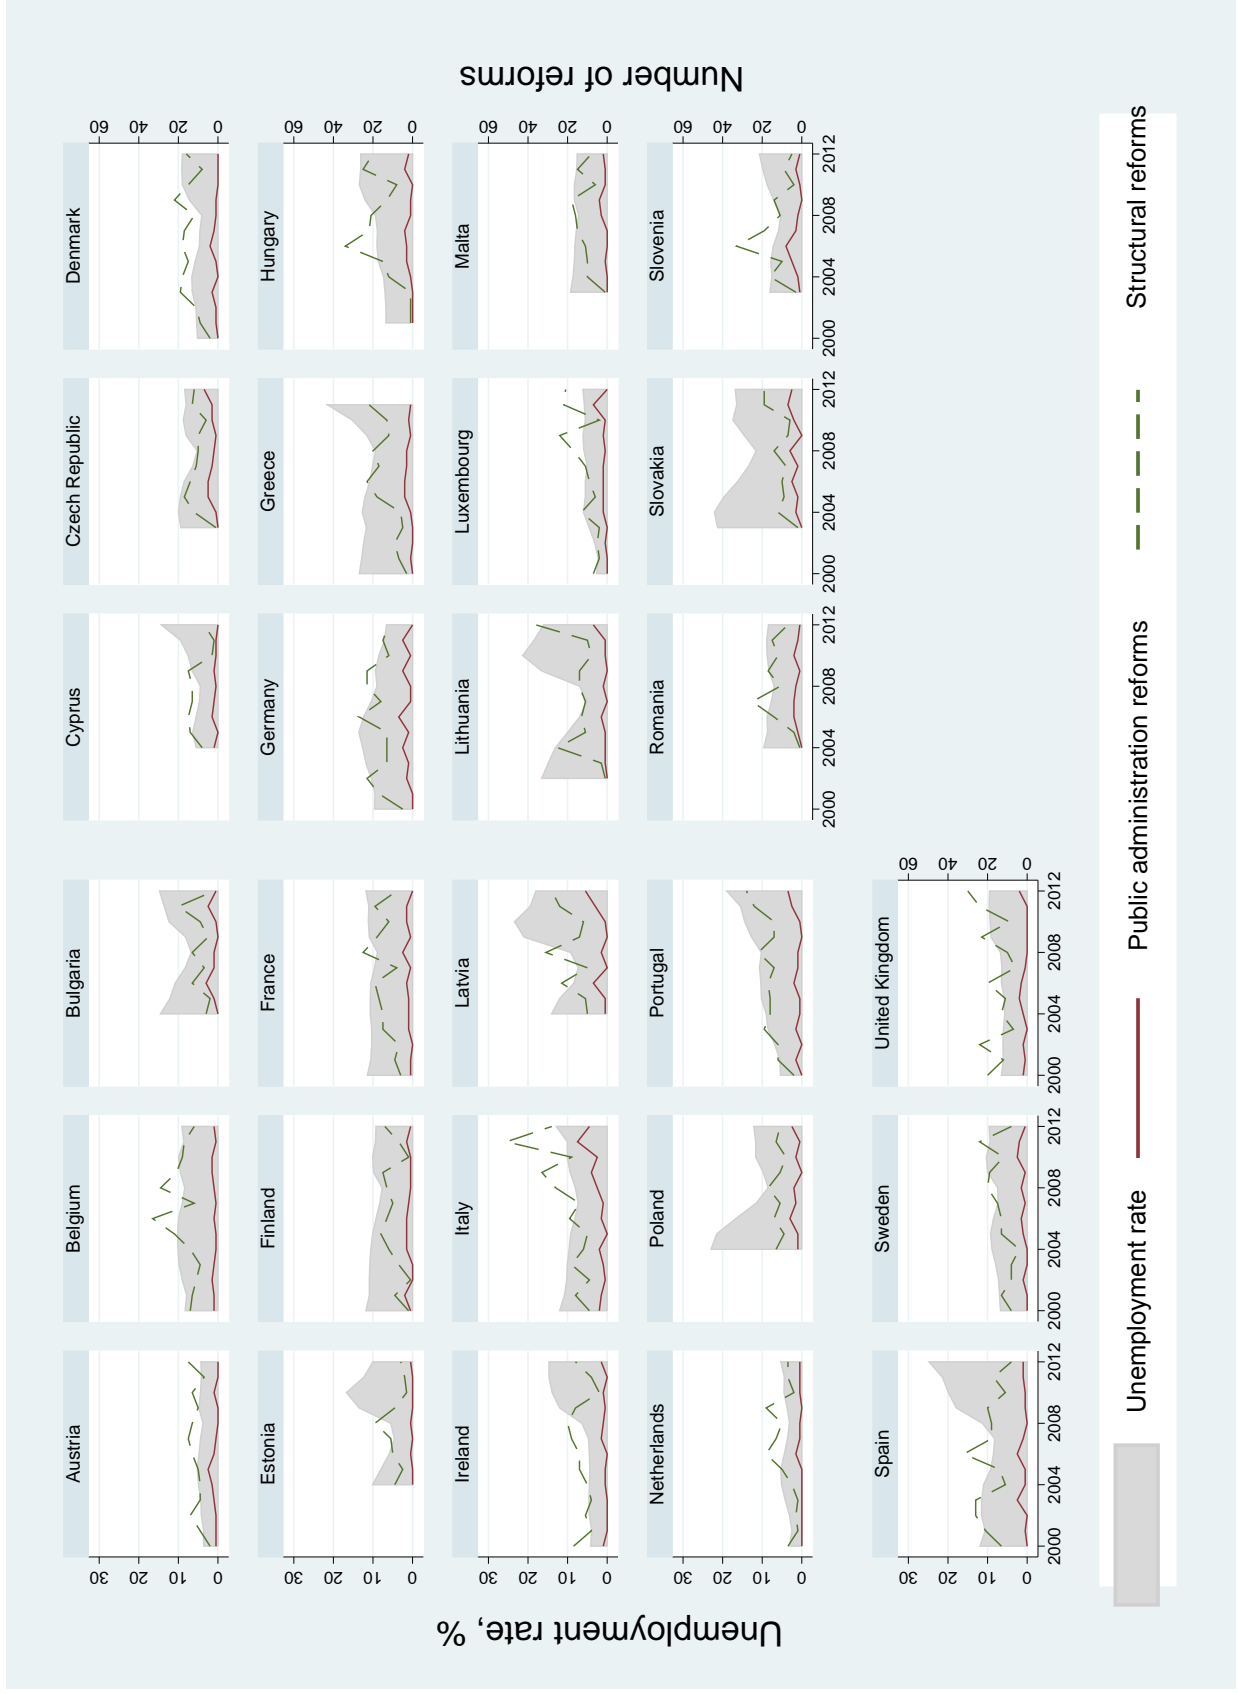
Unemployment rate, %

Number of reforms

Austria
Belgium
Bulgaria
Cyprus
Czech Republic
Denmark
Estonia
Finland
France
Germany
Greece
Hungary
Ireland
Italy
Latvia
Lithuania
Luxembourg
Malta
Netherlands
Poland
Portugal
Romania
Slovakia
Slovenia
Spain
Sweden
United Kingdom

0
10
20
30

0
20
40
60

2000
2004
2008
2012

Unemployment rate
Public administration reforms
Structural reforms